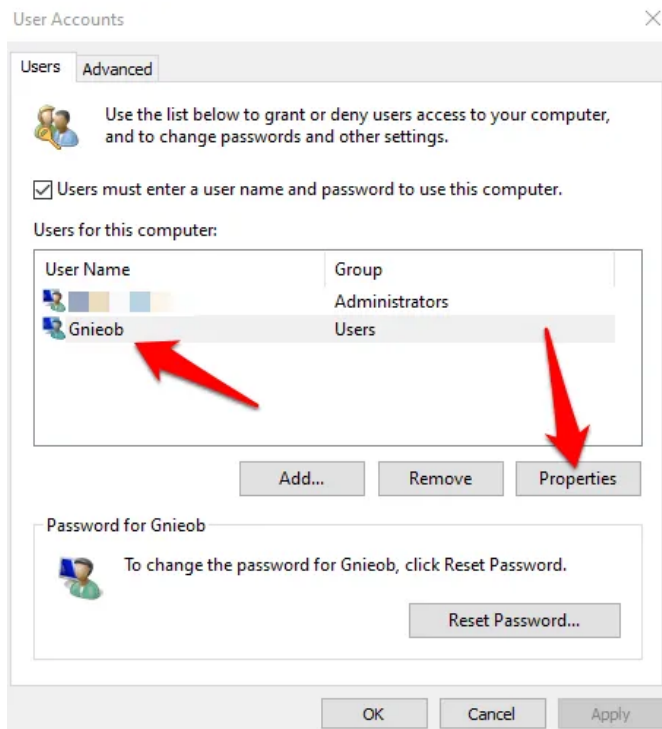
User Accounts

Users | Advanced

Use the list below to grant or deny users access to your computer, and to change passwords and other settings.

☑ Users must enter a user name and password to use this computer.

Users for this computer:

| User Name | Group |
|---|---|
| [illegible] | Administrators |
| Gnieob | Users |

Add... Remove Properties

Password for Gnieob

To change the password for Gnieob, click Reset Password.

Reset Password...

OK Cancel Apply